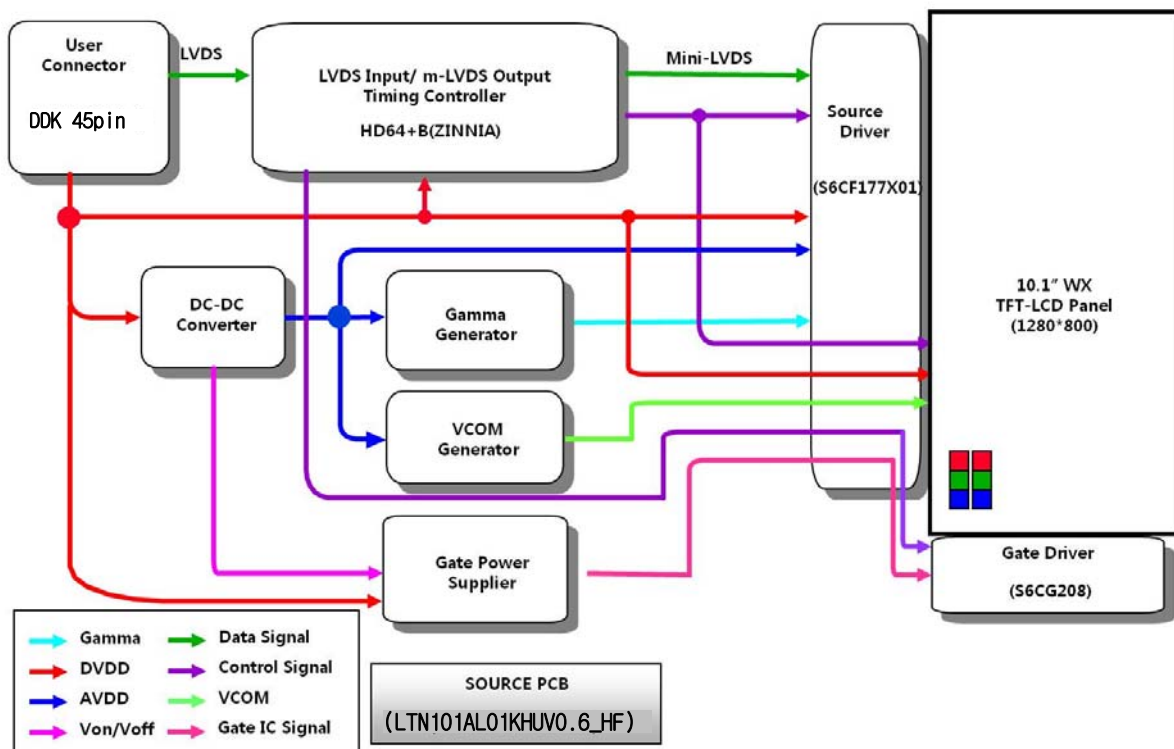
User Connector

DDK 45pin

LVDS

LVDS Input/ m-LVDS Output
Timing Controller

HD64+B(ZINNIA)

Mini-LVDS

Source Driver

(S6CF177X01)

10.1″ WX
TFT-LCD Panel
(1280*800)

DC-DC Converter

Gamma Generator

VCOM Generator

Gate Power Supplier

Gate Driver

(S6CG208)

Gamma
DVDD
AVDD
Von/Voff
Data Signal
Control Signal
VCOM
Gate IC Signal

SOURCE PCB
(LTN101AL01KHUV0.6_HF)